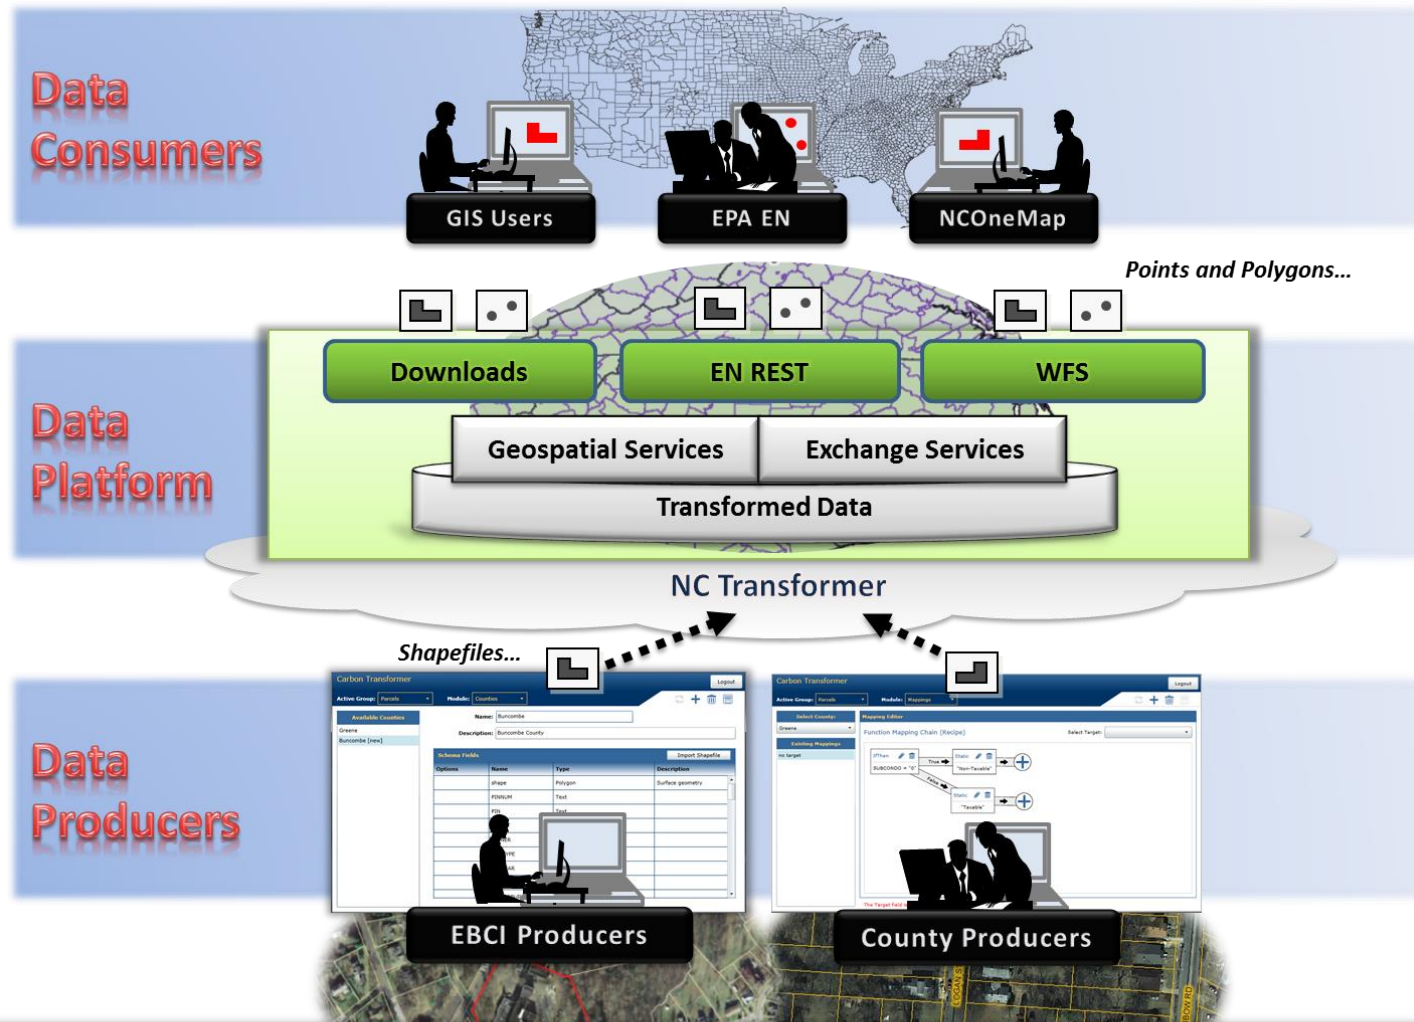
Data Consumers

GIS Users

EPA EN

NCOneMap

Points and Polygons...

Data Platform

Downloads

EN REST

WFS

Geospatial Services

Exchange Services

Transformed Data

NC Transformer

Shapefiles...

Data Producers

Carbon Transformer

Logout

Active Group: Parcels

Module: Counties

Available Counties

Greene

Buncombe [new]

Name: Buncombe

Description: Buncombe County

Schema Fields

Import Shapefile

| Options | Name | Type | Description |
|---|---|---|---|
| | shape | Polygon | Surface geometry |
| | PINNUM | Text | |
| | PIN | Text | |

Carbon Transformer

Logout

Active Group: Parcels

Module: Mappings

Select County:

Greene

Existing Mappings

nc target

Mapping Editor

Function Mapping Chain (Recipe)

Select Target:

IfThen

SUBCONDO = "0"

True

False

Static

"Non-Taxable"

Static

"Taxable"

The Target field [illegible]

EBCI Producers

County Producers

LOGAN ST

BOX RD